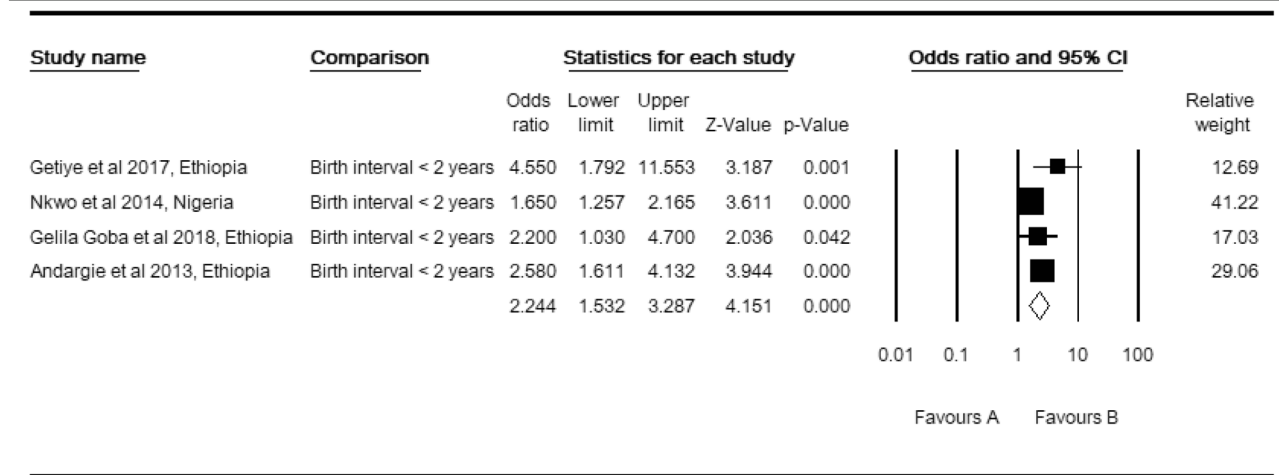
| Study name | Comparison | Odds ratio | Lower limit | Upper limit | Z-Value | p-Value | Relative weight |
|---|---|---|---|---|---|---|---|
| Getiye et al 2017, Ethiopia | Birth interval < 2 years | 4.550 | 1.792 | 11.553 | 3.187 | 0.001 | 12.69 |
| Nkwo et al 2014, Nigeria | Birth interval < 2 years | 1.650 | 1.257 | 2.165 | 3.611 | 0.000 | 41.22 |
| Gelila Goba et al 2018, Ethiopia | Birth interval < 2 years | 2.200 | 1.030 | 4.700 | 2.036 | 0.042 | 17.03 |
| Andargie et al 2013, Ethiopia | Birth interval < 2 years | 2.580 | 1.611 | 4.132 | 3.944 | 0.000 | 29.06 |
| | | 2.244 | 1.532 | 3.287 | 4.151 | 0.000 | |

Statistics for each study

Odds ratio and 95% CI

0.01 0.1 1 10 100

Favours A Favours B